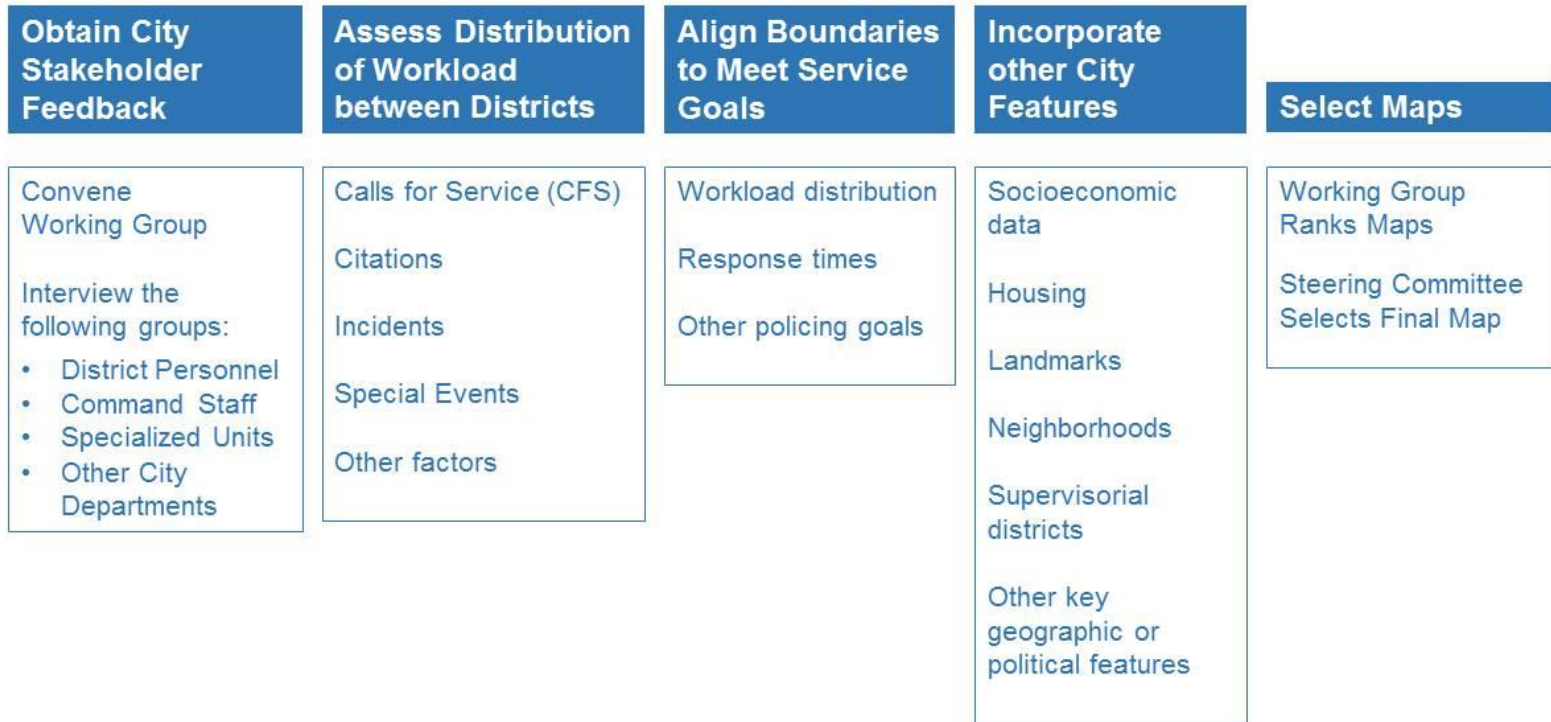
Obtain City Stakeholder Feedback

Convene Working Group

Interview the following groups:

- District Personnel
- Command Staff
- Specialized Units
- Other City Departments

Assess Distribution of Workload between Districts

Calls for Service (CFS)

Citations

Incidents

Special Events

Other factors

Align Boundaries to Meet Service Goals

Workload distribution

Response times

Other policing goals

Incorporate other City Features

Socioeconomic data

Housing

Landmarks

Neighborhoods

Supervisorial districts

Other key geographic or political features

Select Maps

Working Group Ranks Maps

Steering Committee Selects Final Map